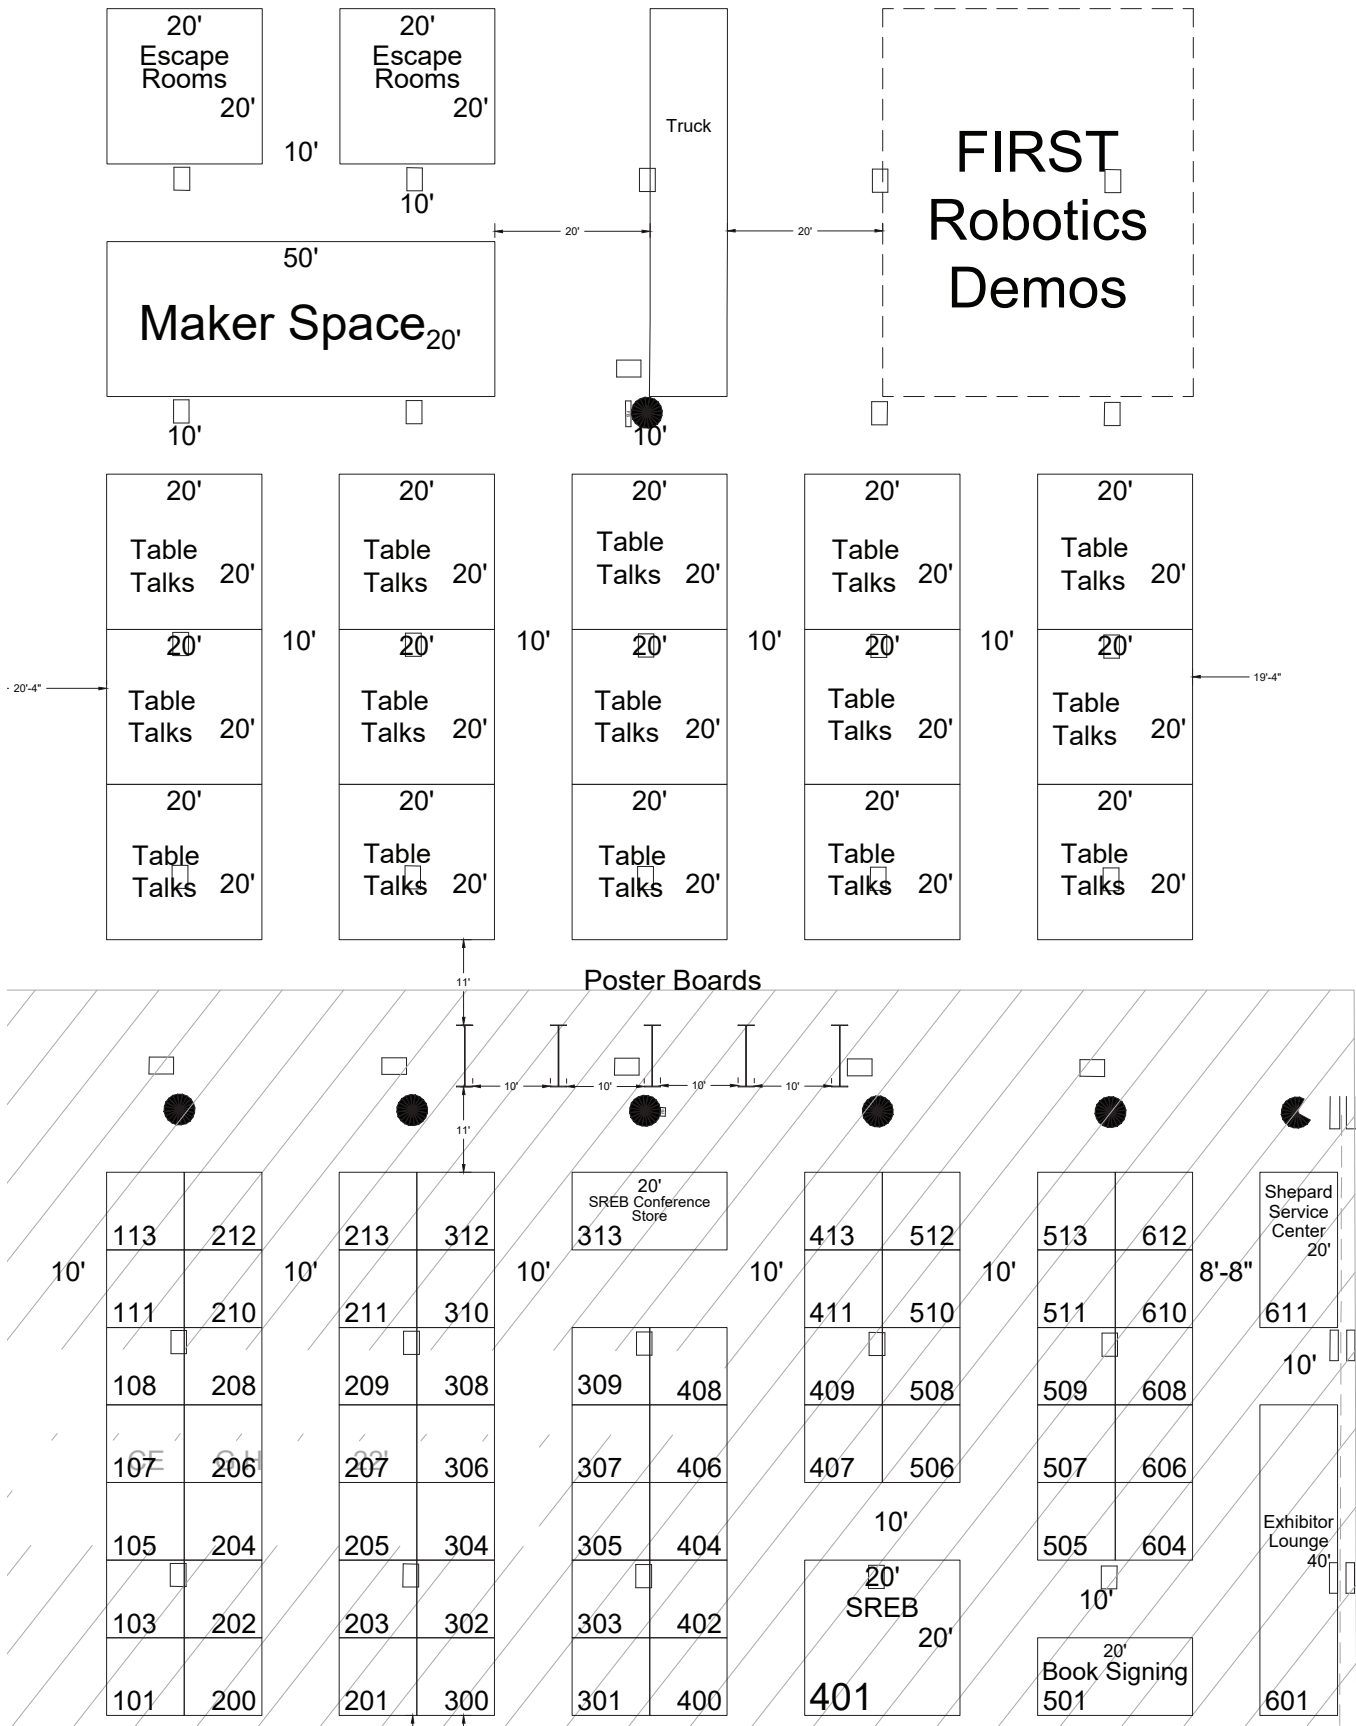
20'
Escape Rooms
20'

10'

20'
Escape Rooms
20'

10'

Truck

FIRST Robotics Demos

20'

20'

50'
Maker Space 20'

10'

10'

20'
Table Talks
20'

20'
Table Talks
20'

20'
Table Talks
20'

20'
Table Talks
20'

20'
Table Talks
20'

10'

10'

10'

10'

20'-4"

19'-4"

20'
Table Talks
20'

20'
Table Talks
20'

20'
Table Talks
20'

20'
Table Talks
20'

20'
Table Talks
20'

20'
Table Talks
20'

20'
Table Talks
20'

20'
Table Talks
20'

20'
Table Talks
20'

20'
Table Talks
20'

Poster Boards

11'

10'

10'

10'

10'

11'

113 212
111 210
108 208
107 206
105 204
103 202
101 200

10'

213 312
211 310
209 308
207 306
205 304
203 302
201 300

10'

20'
SREB Conference Store
313

10'

309 408
307 406
305 404
303 402
301 400

10'

413 512
411 510
409 508
407 506

10'

20'
SREB
20'
401

10'

513 612
511 610
509 608
507 606
505 604

10'

20'
Book Signing
501

8'-8"

Shepard Service Center
20'
611

10'

Exhibitor Lounge
40'

601